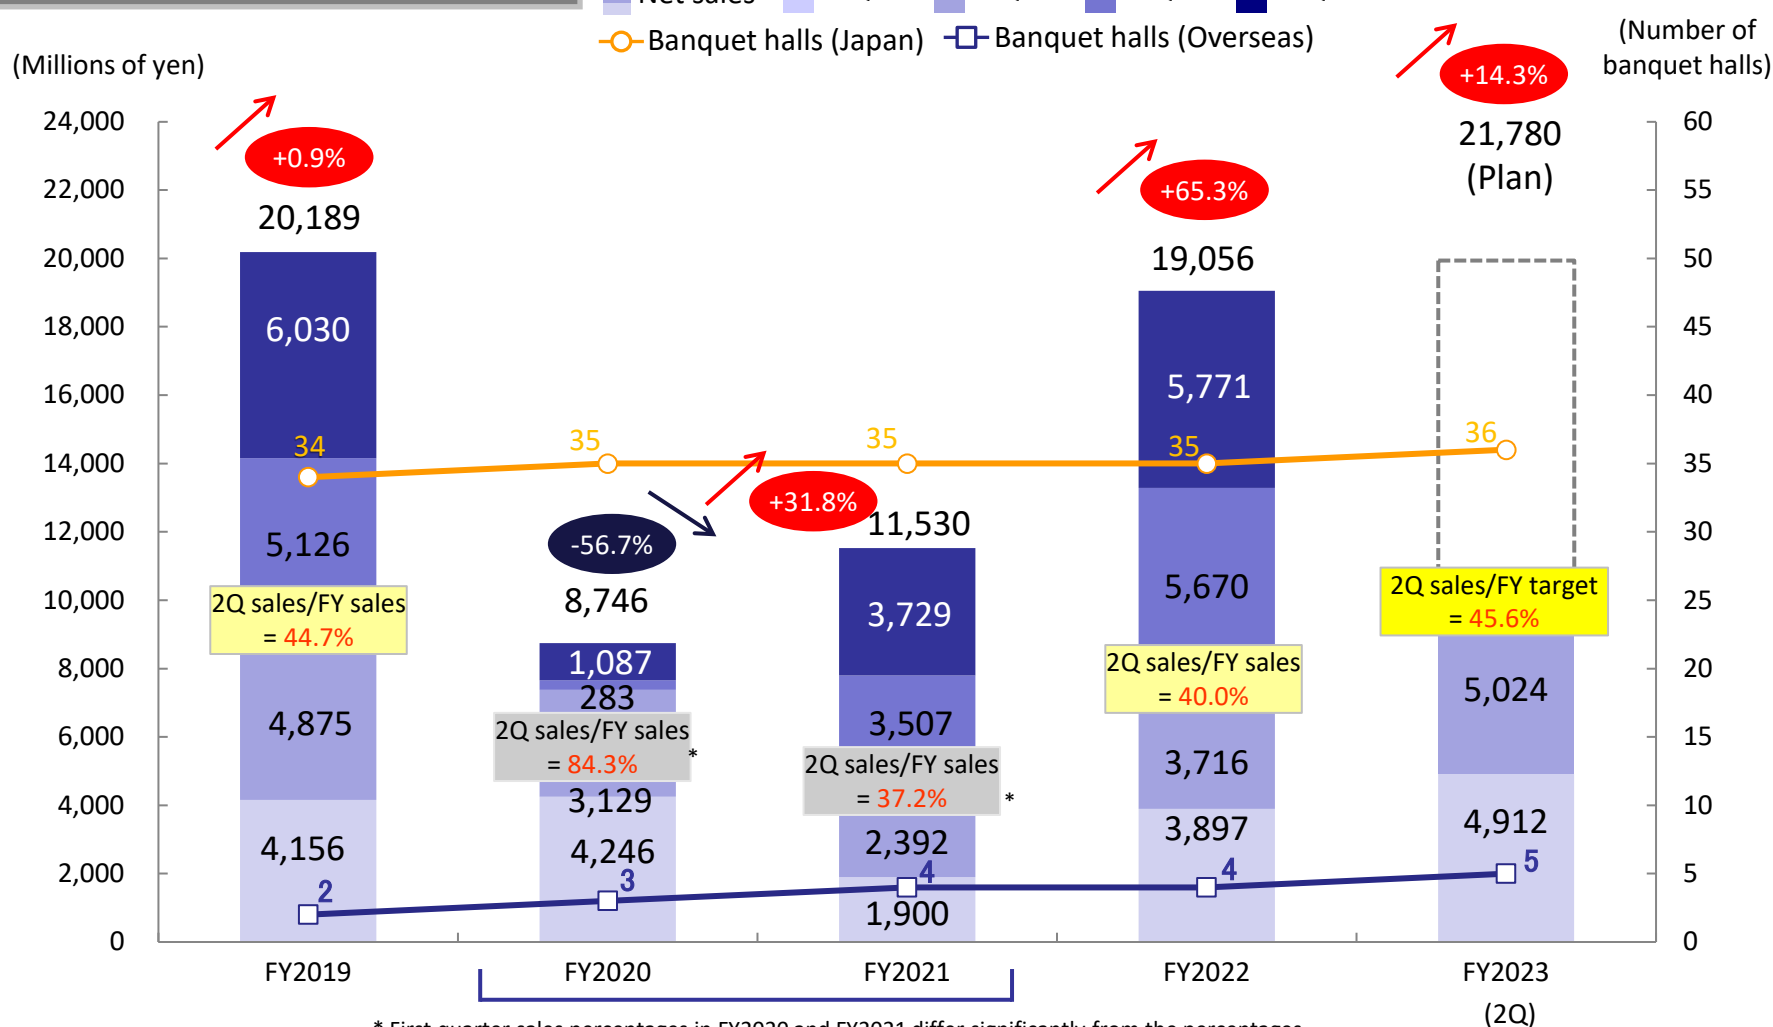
Net sales

Banquet halls (Japan) Banquet halls (Overseas)

(Millions of yen)

(Number of banquet halls)

24,000
22,000
20,000
18,000
16,000
14,000
12,000
10,000
8,000
6,000
4,000
2,000
0

60
55
50
45
40
35
30
25
20
15
10
5
0

+0.9%
20,189
6,030
34
5,126
2Q sales/FY sales = 44.7%
4,875
4,156
2

-56.7%
8,746
35
1,087
283
2Q sales/FY sales = 84.3% *
3,129
4,246
3

+31.8%
11,530
35
3,729
3,507
2Q sales/FY sales = 37.2% *
2,392
4
1,900

+65.3%
19,056
5,771
35
5,670
2Q sales/FY sales = 40.0%
3,716
3,897
4

+14.3%
21,780 (Plan)
36
2Q sales/FY target = 45.6%
5,024
4,912
5

FY2019
FY2020
FY2021
FY2022
FY2023 (2Q)

* First quarter sales percentages in FY2020 and FY2021 differ significantly from the percentage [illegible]